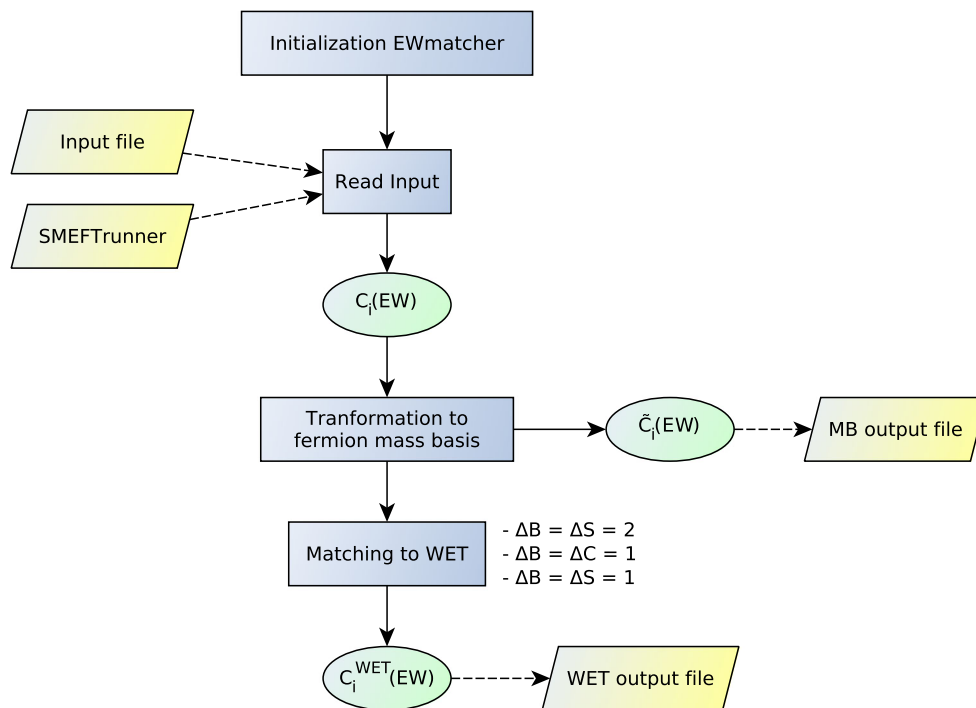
Initialization EWmatcher

Input file

Read Input

SMEFTrunner

$C_i(EW)$

Tranformation to fermion mass basis

$\tilde{C}_i(EW)$

MB output file

Matching to WET

- $\Delta B = \Delta S = 2$
- $\Delta B = \Delta C = 1$
- $\Delta B = \Delta S = 1$

$C_i^{WET}(EW)$

WET output file